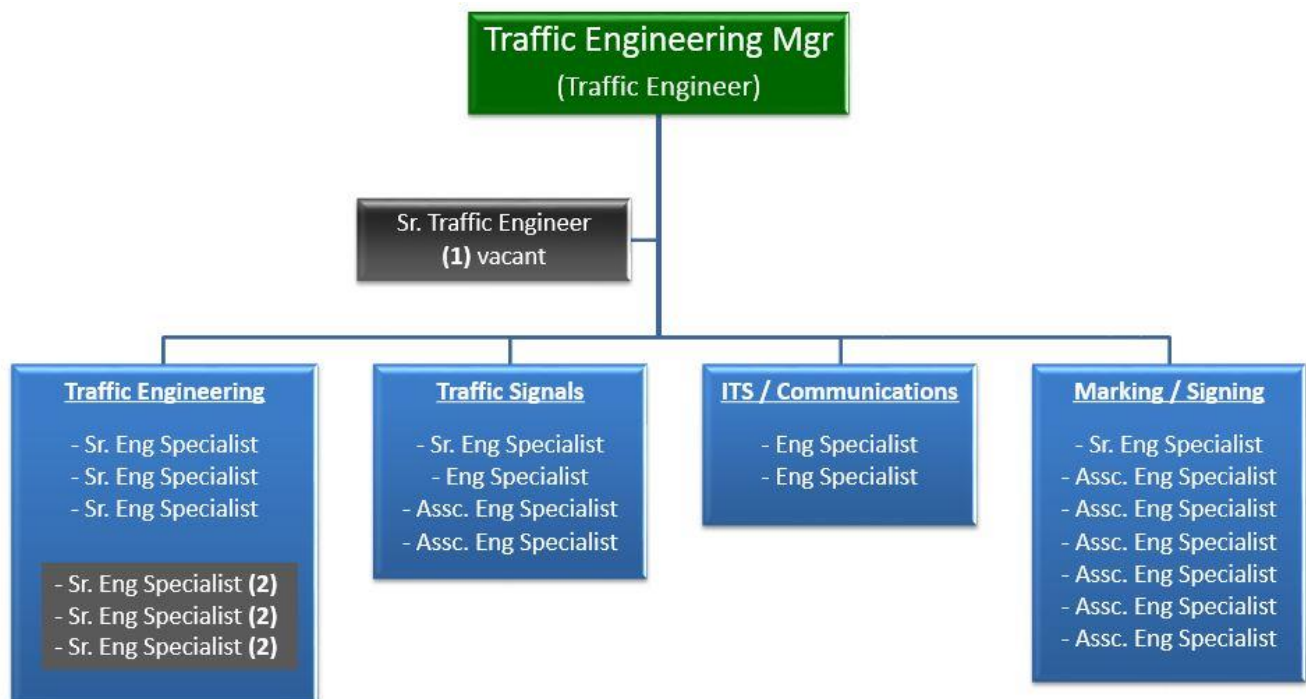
Traffic Engineering Mgr
(Traffic Engineer)

Sr. Traffic Engineer
**(1)** vacant

Traffic Engineering

- Sr. Eng Specialist
- Sr. Eng Specialist
- Sr. Eng Specialist

- Sr. Eng Specialist **(2)**
- Sr. Eng Specialist **(2)**
- Sr. Eng Specialist **(2)**

Traffic Signals

- Sr. Eng Specialist
- Eng Specialist
- Assc. Eng Specialist
- Assc. Eng Specialist

ITS / Communications

- Eng Specialist
- Eng Specialist

Marking / Signing

- Sr. Eng Specialist
- Assc. Eng Specialist
- Assc. Eng Specialist
- Assc. Eng Specialist
- Assc. Eng Specialist
- Assc. Eng Specialist
- Assc. Eng Specialist